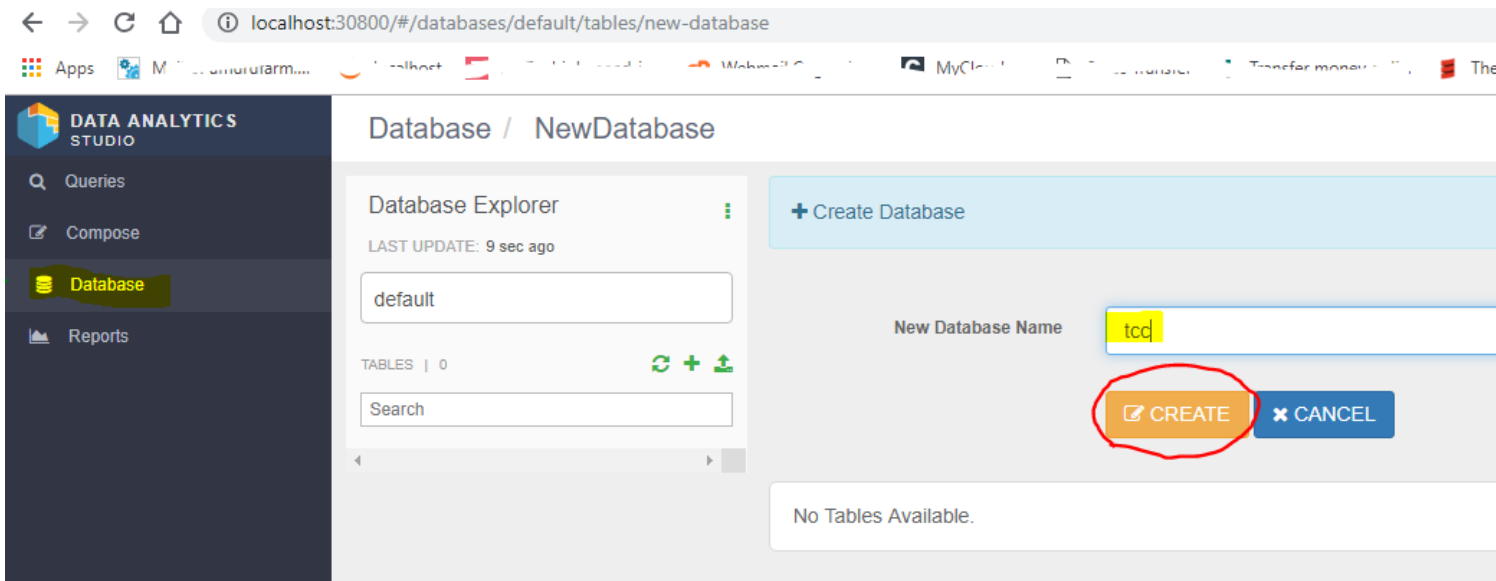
localhost:30800/#/databases/default/tables/new-database

Apps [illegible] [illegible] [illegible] Webmail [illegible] MyCloud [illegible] Transfer money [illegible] The

DATA ANALYTICS STUDIO

Queries
Compose
Database
Reports

Database / NewDatabase

Database Explorer
LAST UPDATE: 9 sec ago

default

TABLES | 0

Search

+ Create Database

New Database Name
tcc

CREATE
CANCEL

No Tables Available.